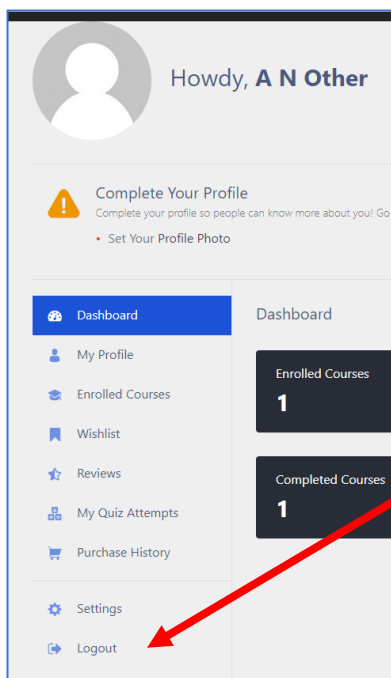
Howdy, **A N Other**

Complete Your Profile

Complete your profile so people can know more about you! Go

• Set Your Profile Photo

Dashboard

My Profile

Enrolled Courses

Wishlist

Reviews

My Quiz Attempts

Purchase History

Settings

Logout

Dashboard

Enrolled Courses

1

Completed Courses

1